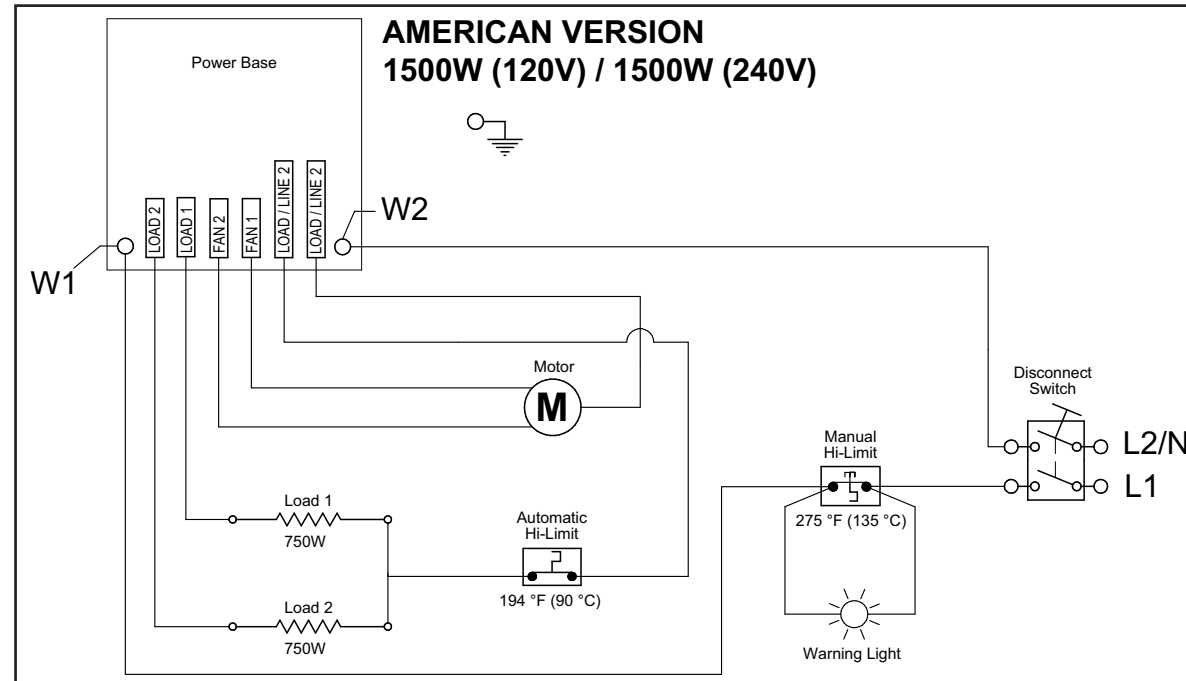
AMERICAN VERSION
1500W (120V) / 1500W (240V)

Power Base

LOAD 2
LOAD 1
FAN 2
FAN 1
LOAD / LINE 2
LOAD / LINE 2

W1
W2

Motor
M

Disconnect Switch

L2/N
L1

Manual Hi-Limit
275 °F (135 °C)

Load 1
750W

Load 2
750W

Automatic Hi-Limit
194 °F (90 °C)

Warning Light